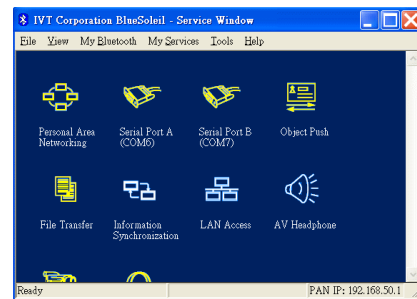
IVT Corporation BlueSoleil - Service Window

File View My Bluetooth My Services Tools Help

Personal Area Networking

Serial Port A (COM6)

Serial Port B (COM7)

Object Push

File Transfer

Information Synchronization

LAN Access

AV Headphone

Ready

PAN IP: 192.168.50.1